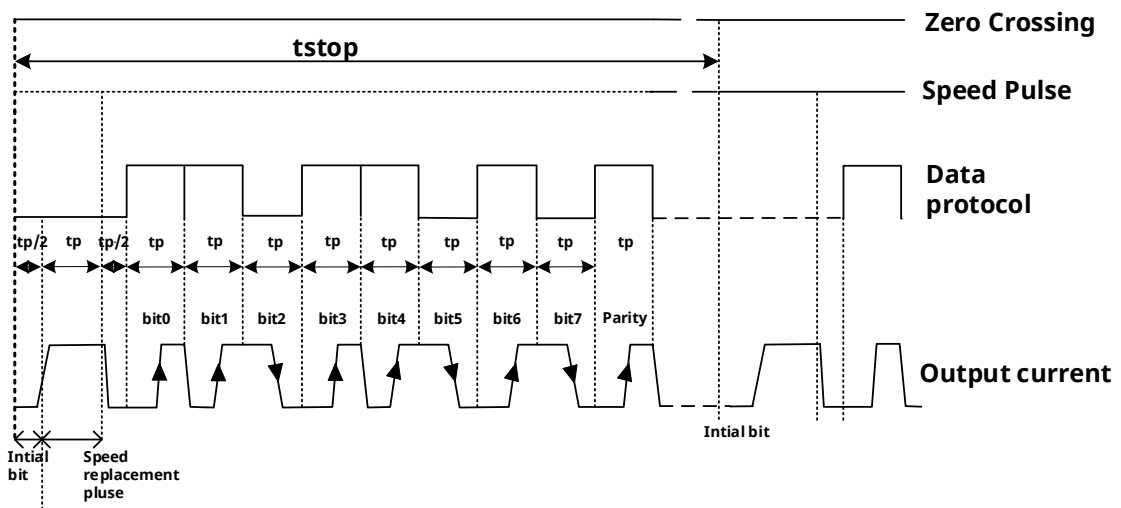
Zero Crossing

tstop

Speed Pulse

Data protocol

tp/2 tp tp/2 tp tp tp tp tp tp tp tp tp

bit0 bit1 bit2 bit3 bit4 bit5 bit6 bit7 Parity

Output current

Intial bit

Speed replacement pluse

Intial bit